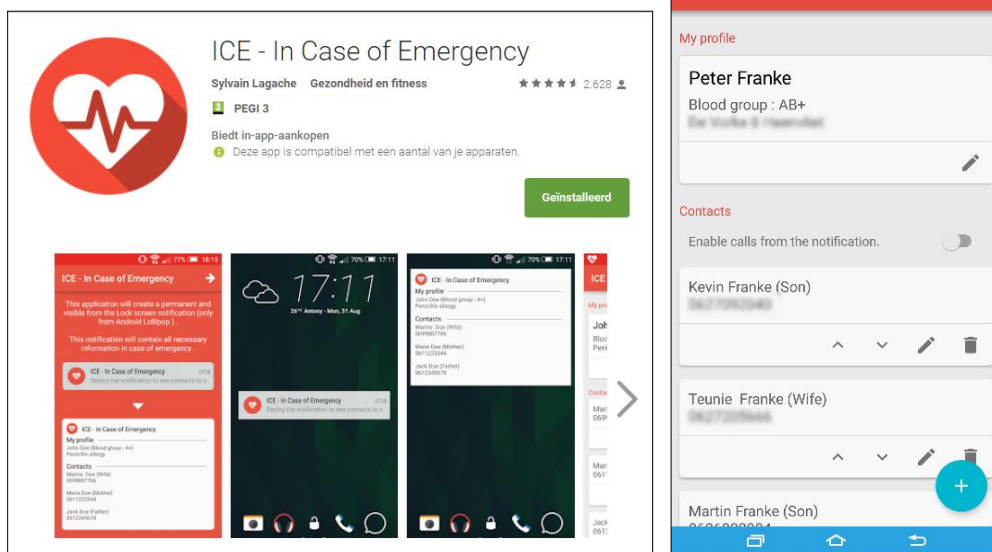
ICE - In Case of Emergency

Sylvain Lagache Gezondheid en fitness

2.628

PEGI 3

Biedt in-app-aankopen

Deze app is compatibel met een aantal van je apparaten.

Geïnstalleerd

77% 18:15

ICE - In Case of Emergency

This application will create a permanent and visible from the Lock screen notification (only from Android Lollipop).

This notification will contain all necessary information in case of emergency.

ICE - In Case of Emergency 17:10

Deploy the notification to see contacts to ...

ICE - In Case of Emergency

My profile

John Doe (Blood group : A+)

Penicillin allergy

Contacts

Marine Doe (Wife)

0699887766

Marie Doe (Mother)

0611223344

Jack Doe (Father)

0612345678

70% 17:11

17:11

26°C Antony - Mon, 31 Aug

ICE - In Case of Emergency

Deploy the notification to see contacts to ...

70% 17:11

ICE - In Case of Emergency

My profile

John Doe (Blood group : A+)

0699887766

Contacts

Marine Doe (Wife)

0699887766

Marie Doe (Mother)

0611223344

Jack Doe (Father)

0612345678

ICE

My pro

Joh

Blood

Peni

Conta

Mari

069

Mari

061

Jack

061

My profile

Peter Franke

Blood group : AB+

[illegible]

Contacts

Enable calls from the notification.

Kevin Franke (Son)

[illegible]

Teunie Franke (Wife)

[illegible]

Martin Franke (Son)

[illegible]